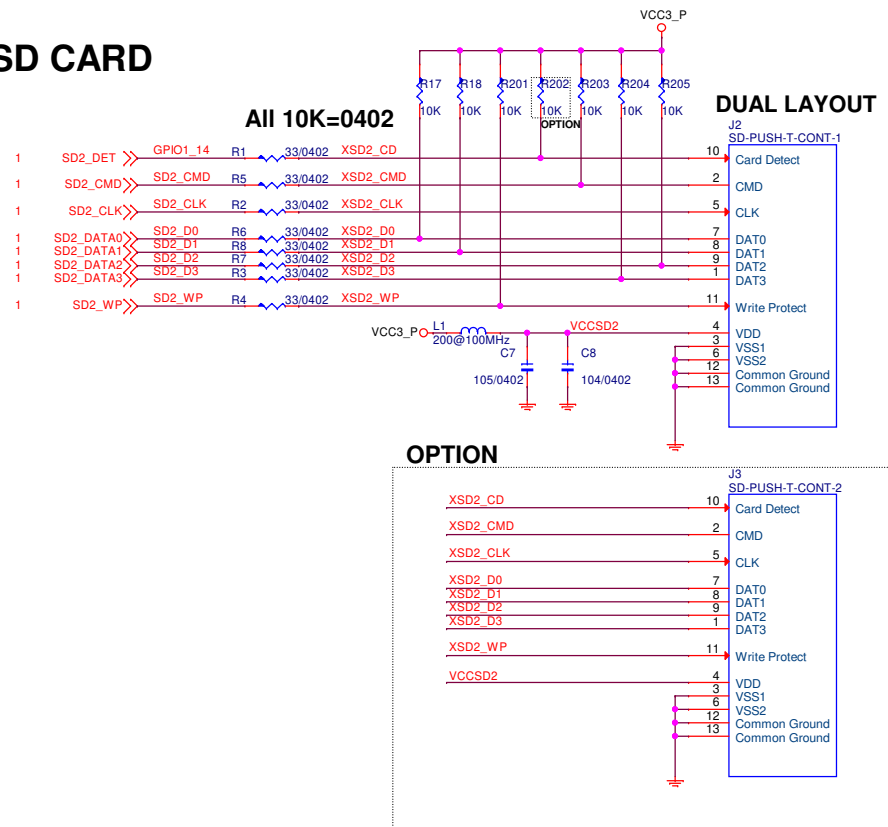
SD CARD

VCC3_P

All 10K=0402

R17 10K
R18 10K
R201 10K
R202 10K OPTION
R203 10K
R204 10K
R205 10K

DUAL LAYOUT
J2
SD-PUSH-T-CONT-1

1 SD2_DET GPIO1_14 R1 33/0402 XSD2_CD 10 Card Detect
1 SD2_CMD SD2_CMD R5 33/0402 XSD2_CMD 2 CMD
1 SD2_CLK SD2_CLK R2 33/0402 XSD2_CLK 5 CLK
1 SD2_DATA0 SD2_D0 R6 33/0402 XSD2_D0 7 DAT0
1 SD2_DATA1 SD2_D1 R8 33/0402 XSD2_D1 8 DAT1
1 SD2_DATA2 SD2_D2 R7 33/0402 XSD2_D2 9 DAT2
1 SD2_DATA3 SD2_D3 R3 33/0402 XSD2_D3 1 DAT3
1 SD2_WP SD2_WP R4 33/0402 XSD2_WP 11 Write Protect

VCC3_P L1 200@100MHz VCCSD2 4 VDD
3 VSS1
6 VSS2
12 Common Ground
13 Common Ground
C7 105/0402
C8 104/0402

OPTION
J3
SD-PUSH-T-CONT-2
XSD2_CD 10 Card Detect
XSD2_CMD 2 CMD
XSD2_CLK 5 CLK
XSD2_D0 7 DAT0
XSD2_D1 8 DAT1
XSD2_D2 9 DAT2
XSD2_D3 1 DAT3
XSD2_WP 11 Write Protect
VCCSD2 4 VDD
3 VSS1
6 VSS2
12 Common Ground
13 Common Ground